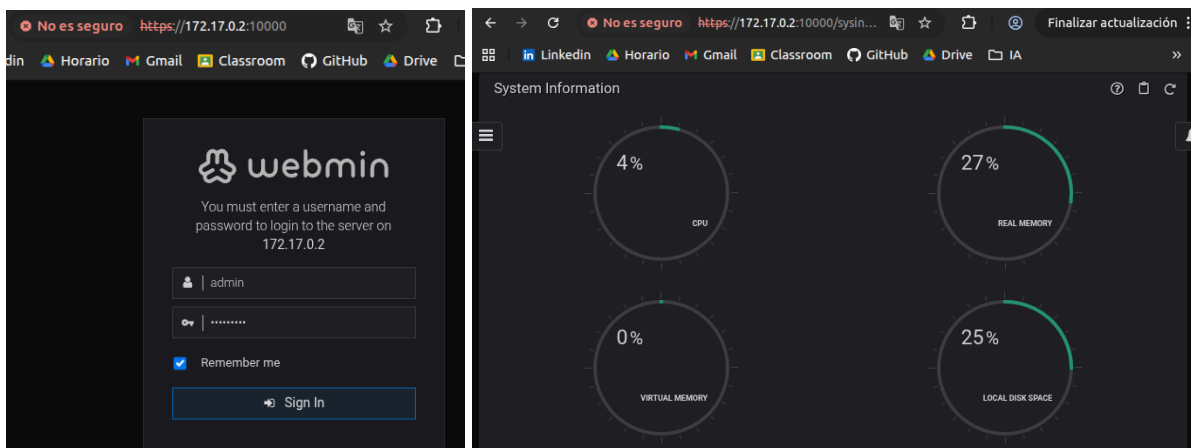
No es seguro https://172.17.0.2:10000

din Horario Gmail Classroom GitHub Drive

webmin

You must enter a username and password to login to the server on 172.17.0.2

admin

·········

Remember me

Sign In

No es seguro https://172.17.0.2:10000/sysin...

Finalizar actualización

Linkedin Horario Gmail Classroom GitHub Drive IA

»

System Information

4%

CPU

27%

REAL MEMORY

0%

VIRTUAL MEMORY

25%

LOCAL DISK SPACE